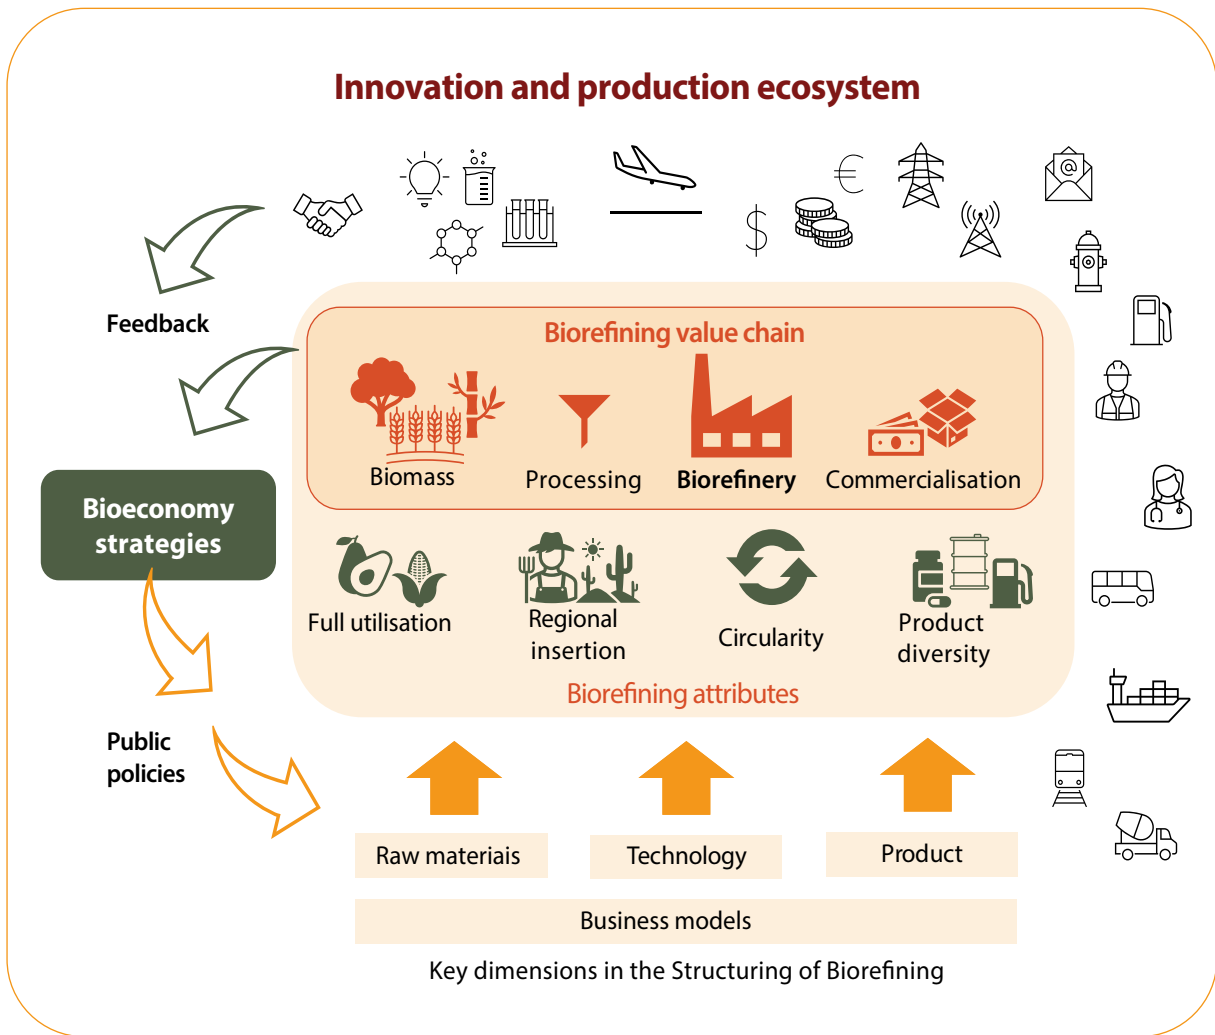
Innovation and production ecosystem

Feedback

Biorefining value chain

Biomass

Processing

Biorefinery

Commercialisation

Bioeconomy strategies

Full utilisation

Regional insertion

Circularity

Product diversity

Biorefining attributes

Public policies

Raw materiais

Technology

Product

Business models

Key dimensions in the Structuring of Biorefining